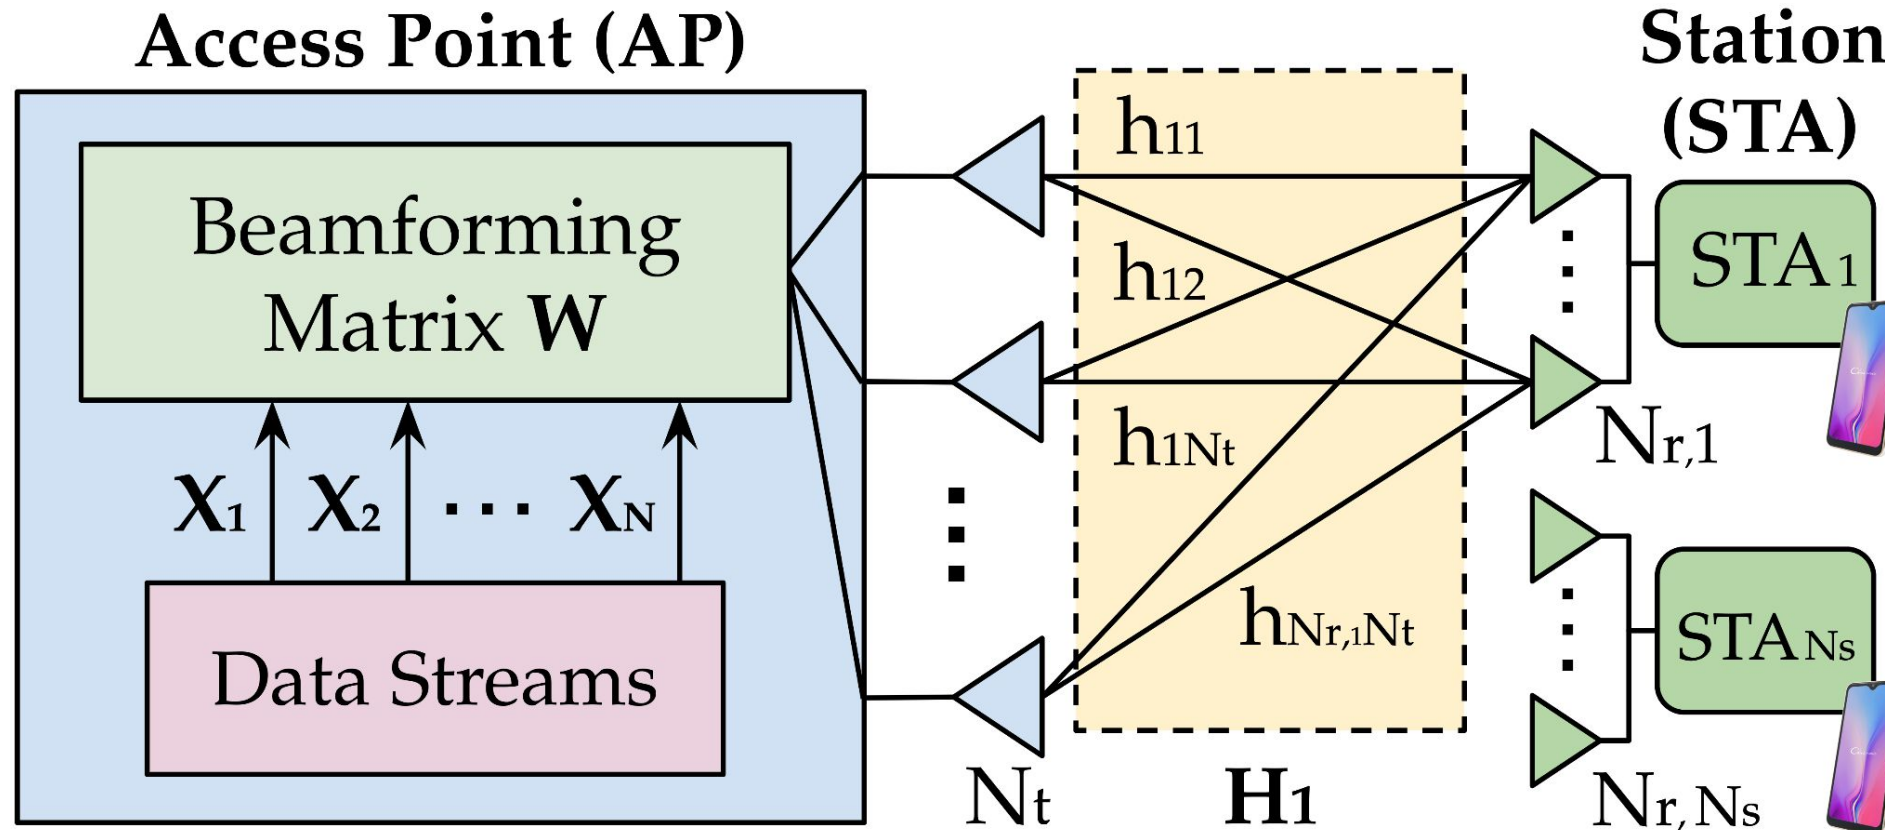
Access Point (AP)

Station (STA)

Beamforming Matrix **W**

$\mathbf{X}_1$ $\mathbf{X}_2$ $\cdots$ $\mathbf{X}_N$

Data Streams

$h_{11}$

$h_{12}$

$h_{1N_t}$

$h_{N_{r,1}N_t}$

$STA_1$

$N_{r,1}$

$STA_{N_s}$

$N_t$

$\mathbf{H}_1$

$N_{r,N_s}$